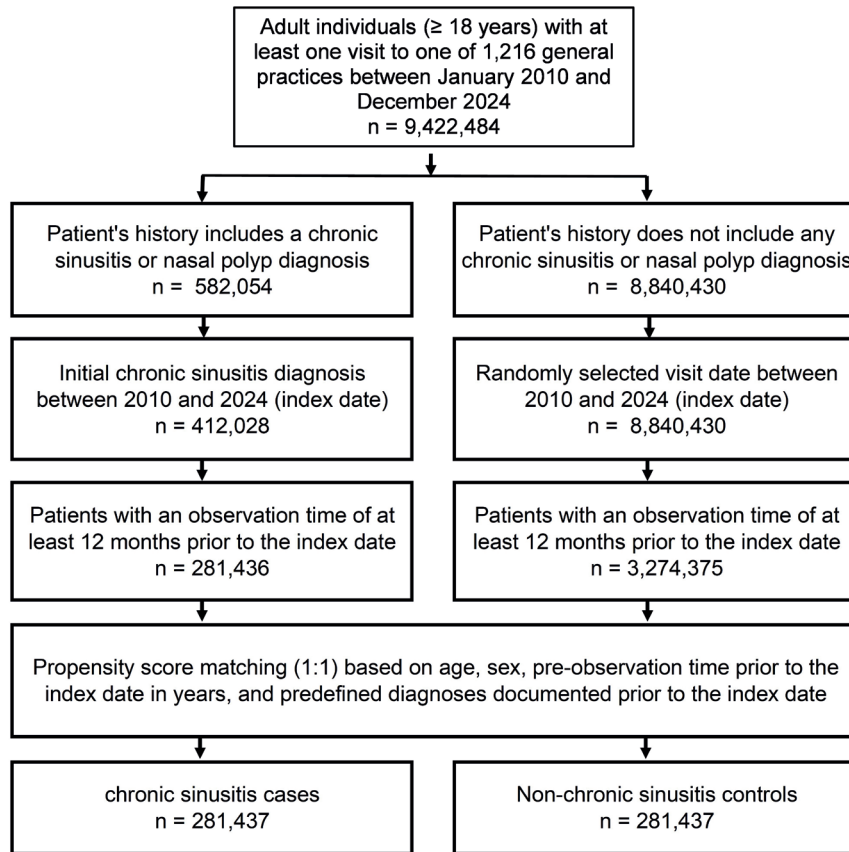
Adult individuals (≥ 18 years) with at least one visit to one of 1,216 general practices between January 2010 and December 2024
n = 9,422,484

Patient's history includes a chronic sinusitis or nasal polyp diagnosis
n = 582,054

Patient's history does not include any chronic sinusitis or nasal polyp diagnosis
n = 8,840,430

Initial chronic sinusitis diagnosis between 2010 and 2024 (index date)
n = 412,028

Randomly selected visit date between 2010 and 2024 (index date)
n = 8,840,430

Patients with an observation time of at least 12 months prior to the index date
n = 281,436

Patients with an observation time of at least 12 months prior to the index date
n = 3,274,375

Propensity score matching (1:1) based on age, sex, pre-observation time prior to the index date in years, and predefined diagnoses documented prior to the index date

chronic sinusitis cases
n = 281,437

Non-chronic sinusitis controls
n = 281,437